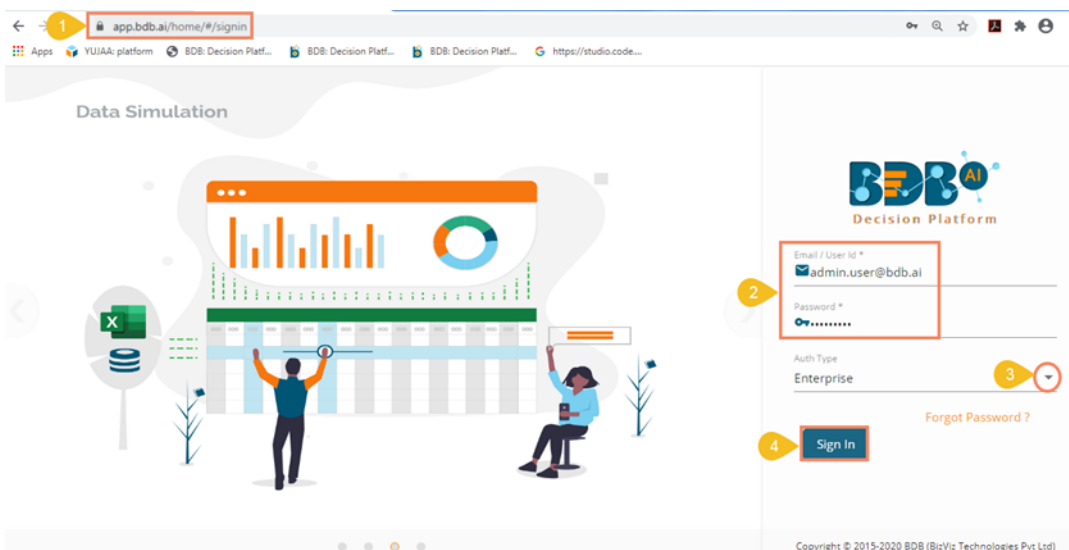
1 app.bdb.ai/home/#/signin

Apps YUJAA: platform BDB: Decision Platf... BDB: Decision Platf... BDB: Decision Platf... https://studio.code....

Data Simulation

BDB AI
Decision Platform

Email / User Id *
admin.user@bdb.ai

2

Password *
••••••••••

Auth Type
Enterprise

3

Forgot Password ?

4 Sign In

Copyright © 2015-2020 BDB (BizViz Technologies Pvt Ltd)